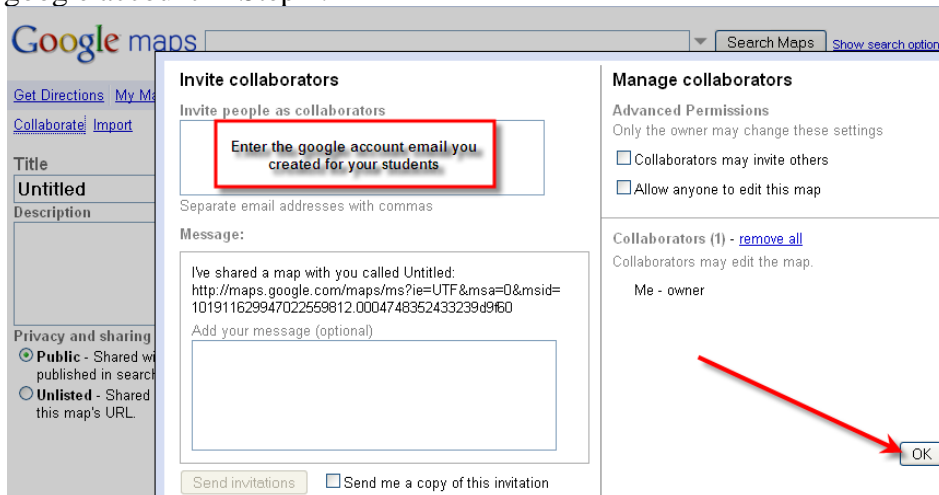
Google maps

Search Maps Show search option

Get Directions My Ma

Collaborate Import

Title

Untitled

Description

Privacy and sharing

Public - Shared wi published in search

Unlisted - Shared this map's URL.

Invite collaborators

Invite people as collaborators

Enter the google account email you created for your students

Separate email addresses with commas

Message:

I've shared a map with you called Untitled: http://maps.google.com/maps/ms?ie=UTF&msa=0&msid=101911629947022559812.00047483524332339d9f60

Add your message (optional)

Send invitations

Send me a copy of this invitation

Manage collaborators

Advanced Permissions

Only the owner may change these settings

Collaborators may invite others

Allow anyone to edit this map

Collaborators (1) - remove all

Collaborators may edit the map.

Me - owner

OK